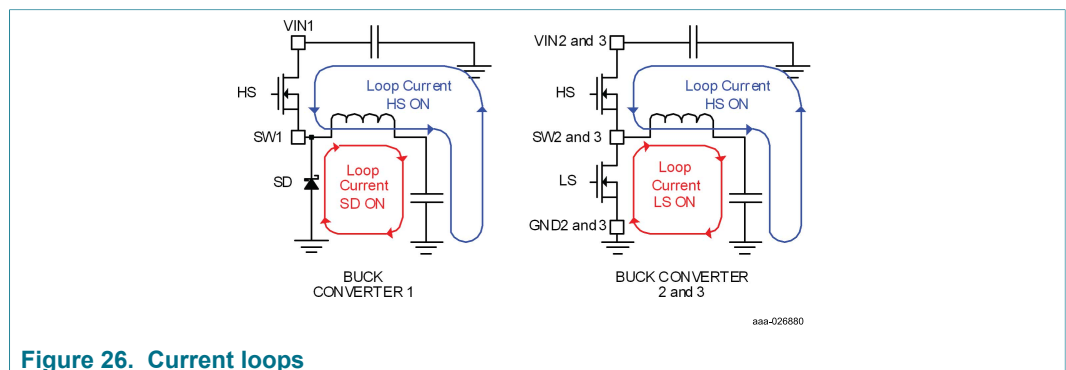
VIN1

HS

SW1

SD

Loop Current
HS ON

Loop
Current
SD ON

BUCK
CONVERTER 1

VIN2 and 3

HS

SW2 and 3

LS

GND2 and 3

Loop Current
HS ON

Loop
Current
LS ON

BUCK CONVERTER
2 and 3

aaa-026880

Figure 26. Current loops